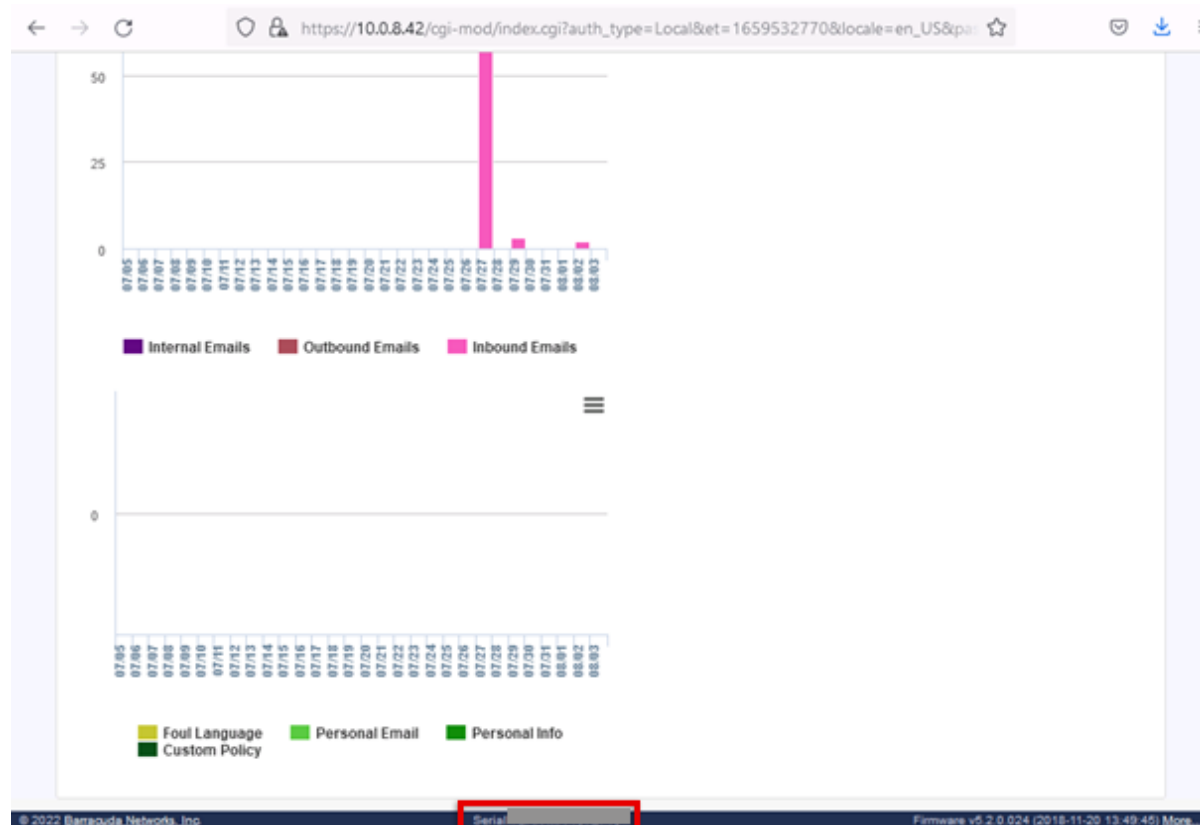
https://10.0.8.42/cgi-mod/index.cgi?auth_type=Local&et=1659532770&locale=en_US&pa

50

25

0

07/05 07/06 07/07 07/08 07/09 07/10 07/11 07/12 07/13 07/14 07/15 07/16 07/17 07/18 07/19 07/20 07/21 07/22 07/23 07/24 07/25 07/26 07/27 07/28 07/29 07/30 07/31 08/01 08/02 08/03

Internal Emails Outbound Emails Inbound Emails

0

07/05 07/06 07/07 07/08 07/09 07/10 07/11 07/12 07/13 07/14 07/15 07/16 07/17 07/18 07/19 07/20 07/21 07/22 07/23 07/24 07/25 07/26 07/27 07/28 07/29 07/30 07/31 08/01 08/02 08/03

Foul Language Personal Email Personal Info
Custom Policy

© 2022 Barracuda Networks, Inc.

Serial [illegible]

Firmware v5.2.0.024 (2018-11-20 13:49:45) More